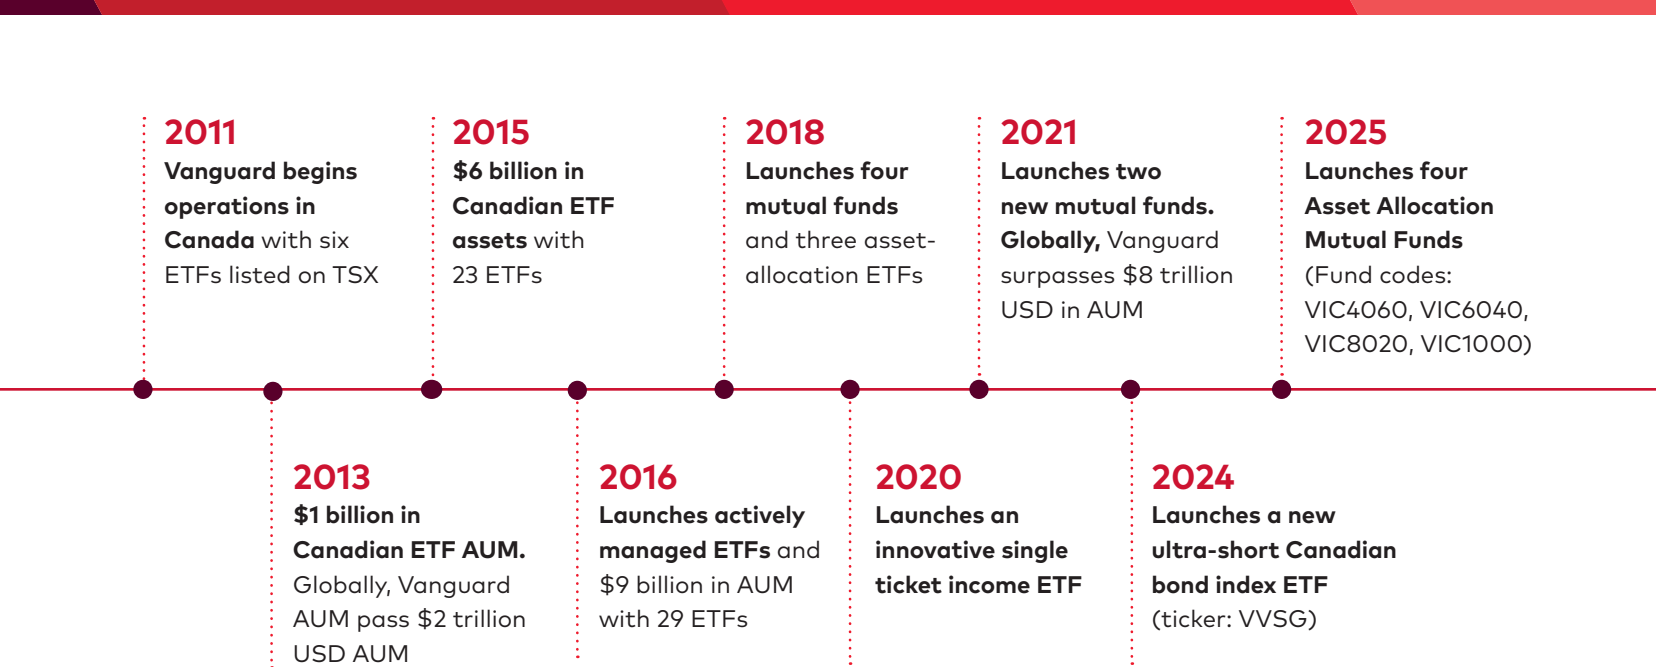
2011
Vanguard begins operations in Canada with six ETFs listed on TSX

2015
$6 billion in Canadian ETF assets with 23 ETFs

2018
Launches four mutual funds and three asset-allocation ETFs

2021
Launches two new mutual funds. Globally, Vanguard surpasses $8 trillion USD in AUM

2025
Launches four Asset Allocation Mutual Funds (Fund codes: VIC4060, VIC6040, VIC8020, VIC1000)

2013
$1 billion in Canadian ETF AUM. Globally, Vanguard AUM pass $2 trillion USD AUM

2016
Launches actively managed ETFs and $9 billion in AUM with 29 ETFs

2020
Launches an innovative single ticket income ETF

2024
Launches a new ultra-short Canadian bond index ETF (ticker: VVSG)